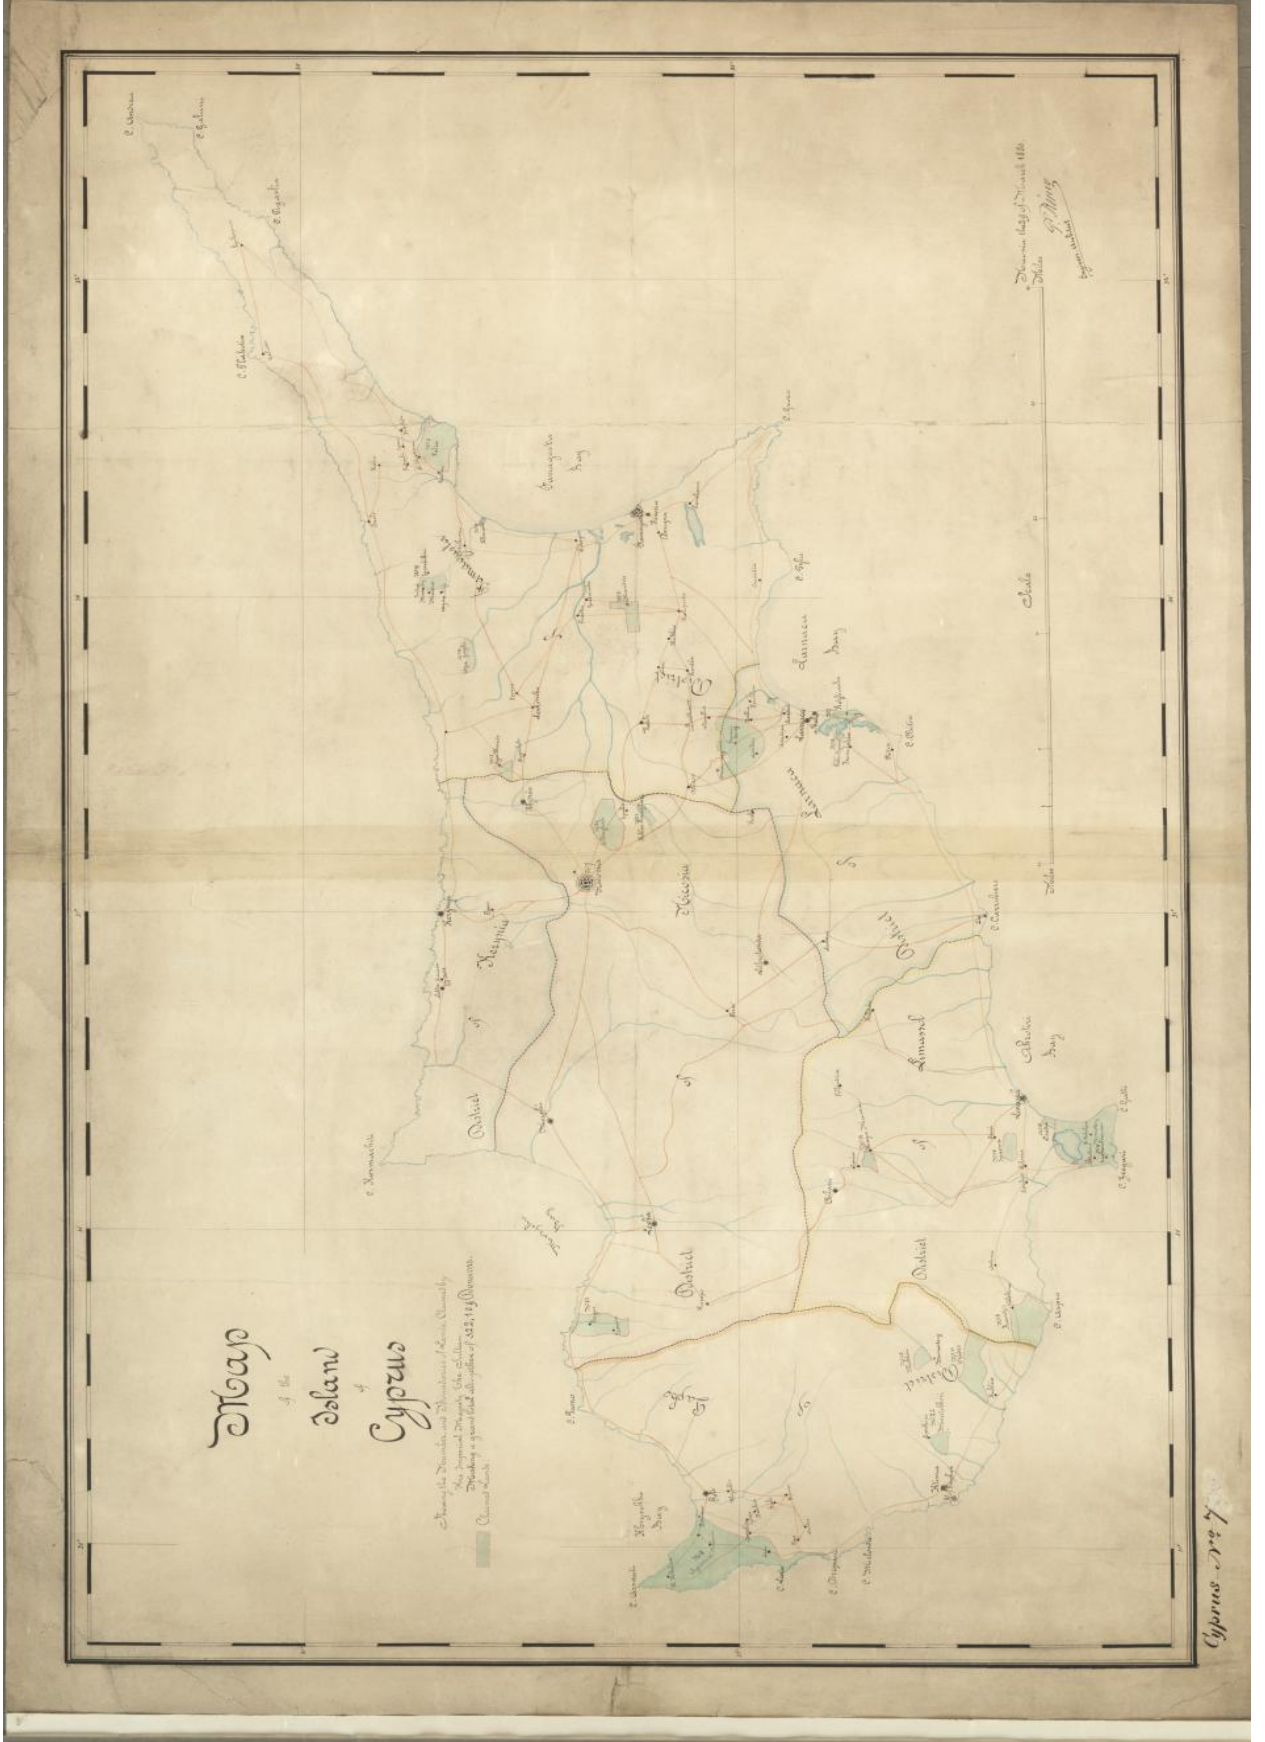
Map
of the
Island
of
Cyprus

Showing the Divisions and Boundaries of Lands Claimed by His Imperial Majesty the Sultan
Making a grand total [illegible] of 322,124 Donums.
Claimed Lands

C. Andreas
C. Galinus
C. Pyrgalos
C. Plakoti
C. Greco
C. Kormakiti
C. Pyla
C. Kiti
C. Gata
C. Zevgari
C. Arnauti
C. Drepano

Famagusta Bay
Larnaca Bay
Akrotiri Bay
Khrysokhu Bay

Kyrenia
Nicosia
Larnaca
Limasol
Famagusta
Papho

District of Kyrenia
District of Nicosia
District of Larnaca
District of Limasol
District of Papho

Scale
Miles

Drawn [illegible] 1880
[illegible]

Cyprus No. 7